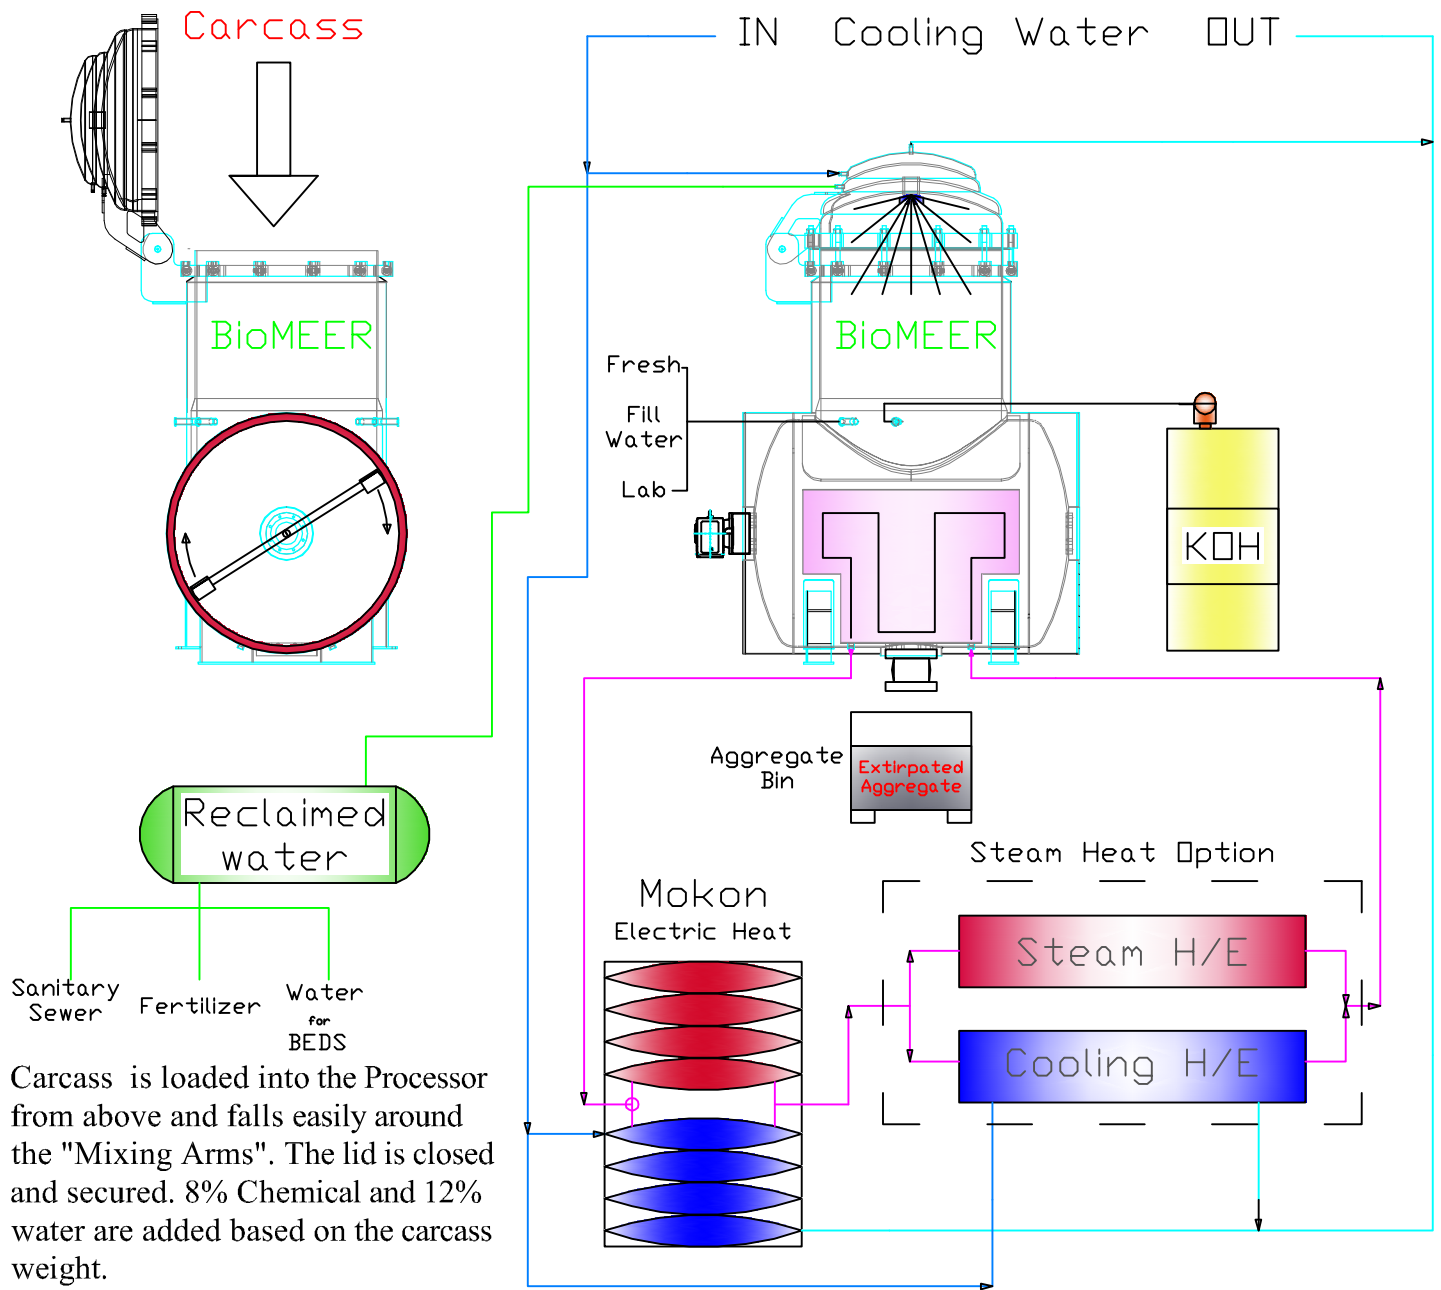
Carcass

IN Cooling Water OUT

BioMEER

BioMEER

Fresh

Fill Water

Lab

KOH

Aggregate Bin

Extirpated Aggregate

Reclaimed water

Steam Heat Option

Mokon

Electric Heat

Steam H/E

Cooling H/E

Sanitary Sewer

Fertilizer

Water for BEDS

Carcass is loaded into the Processor from above and falls easily around the "Mixing Arms". The lid is closed and secured. 8% Chemical and 12% water are added based on the carcass weight.